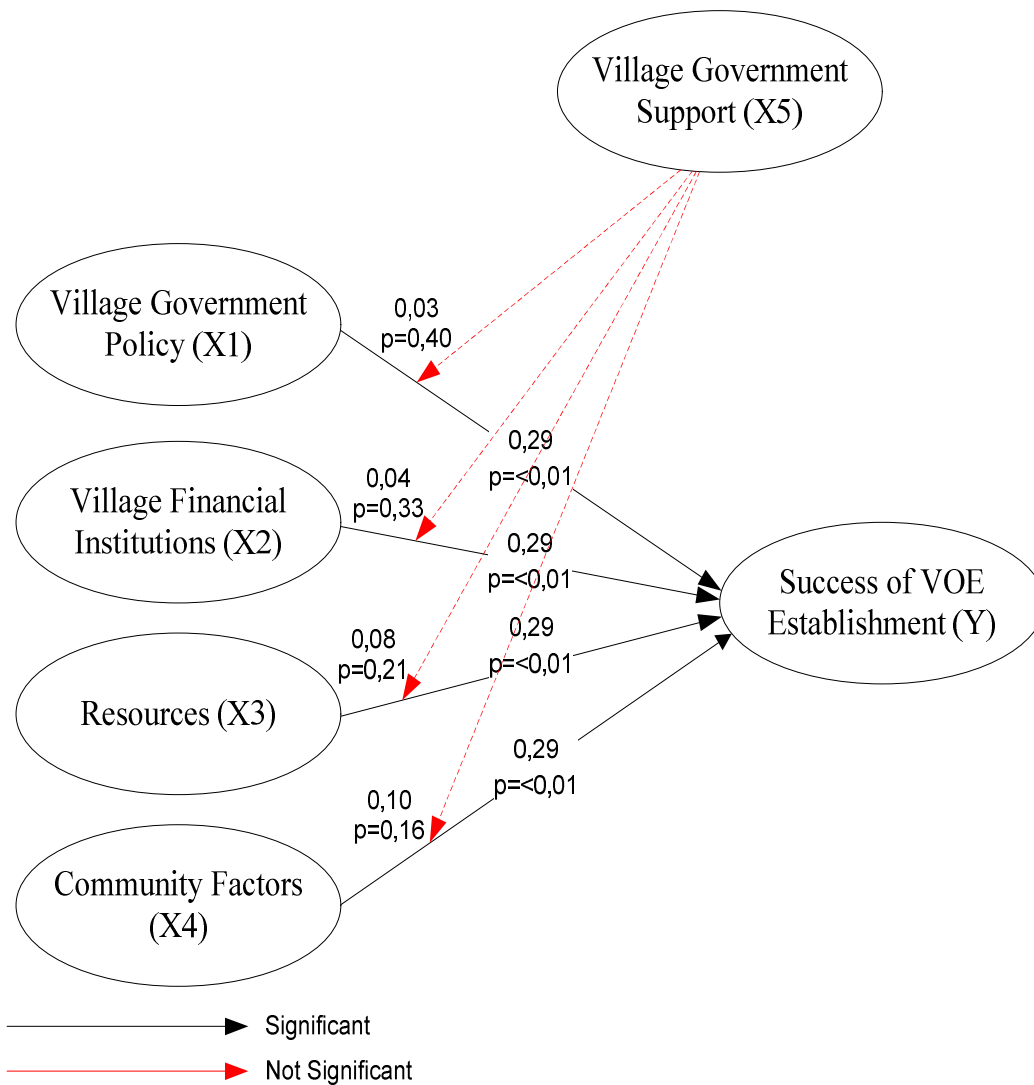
Village Government Support (X5)

Village Government Policy (X1)

0,03
p=0,40

0,29
p=<0,01

Village Financial Institutions (X2)

0,04
p=0,33

0,29
p=<0,01

Success of VOE Establishment (Y)

0,08
p=0,21

0,29
p=<0,01

Resources (X3)

0,29
p=<0,01

0,10
p=0,16

Community Factors (X4)

Significant

Not Significant